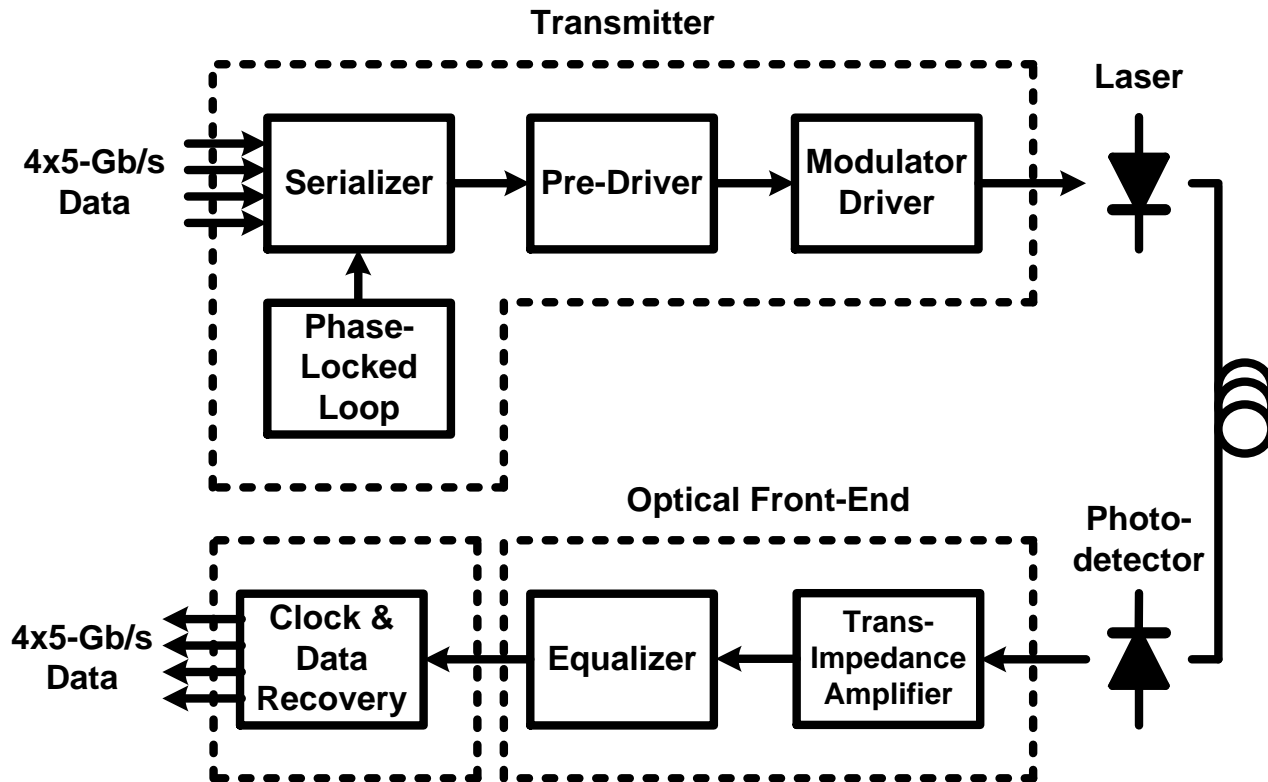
Transmitter

4x5-Gb/s Data

Serializer

Pre-Driver

Modulator Driver

Laser

Phase-Locked Loop

Optical Front-End

Photo-detector

4x5-Gb/s Data

Clock & Data Recovery

Equalizer

Trans-Impedance Amplifier